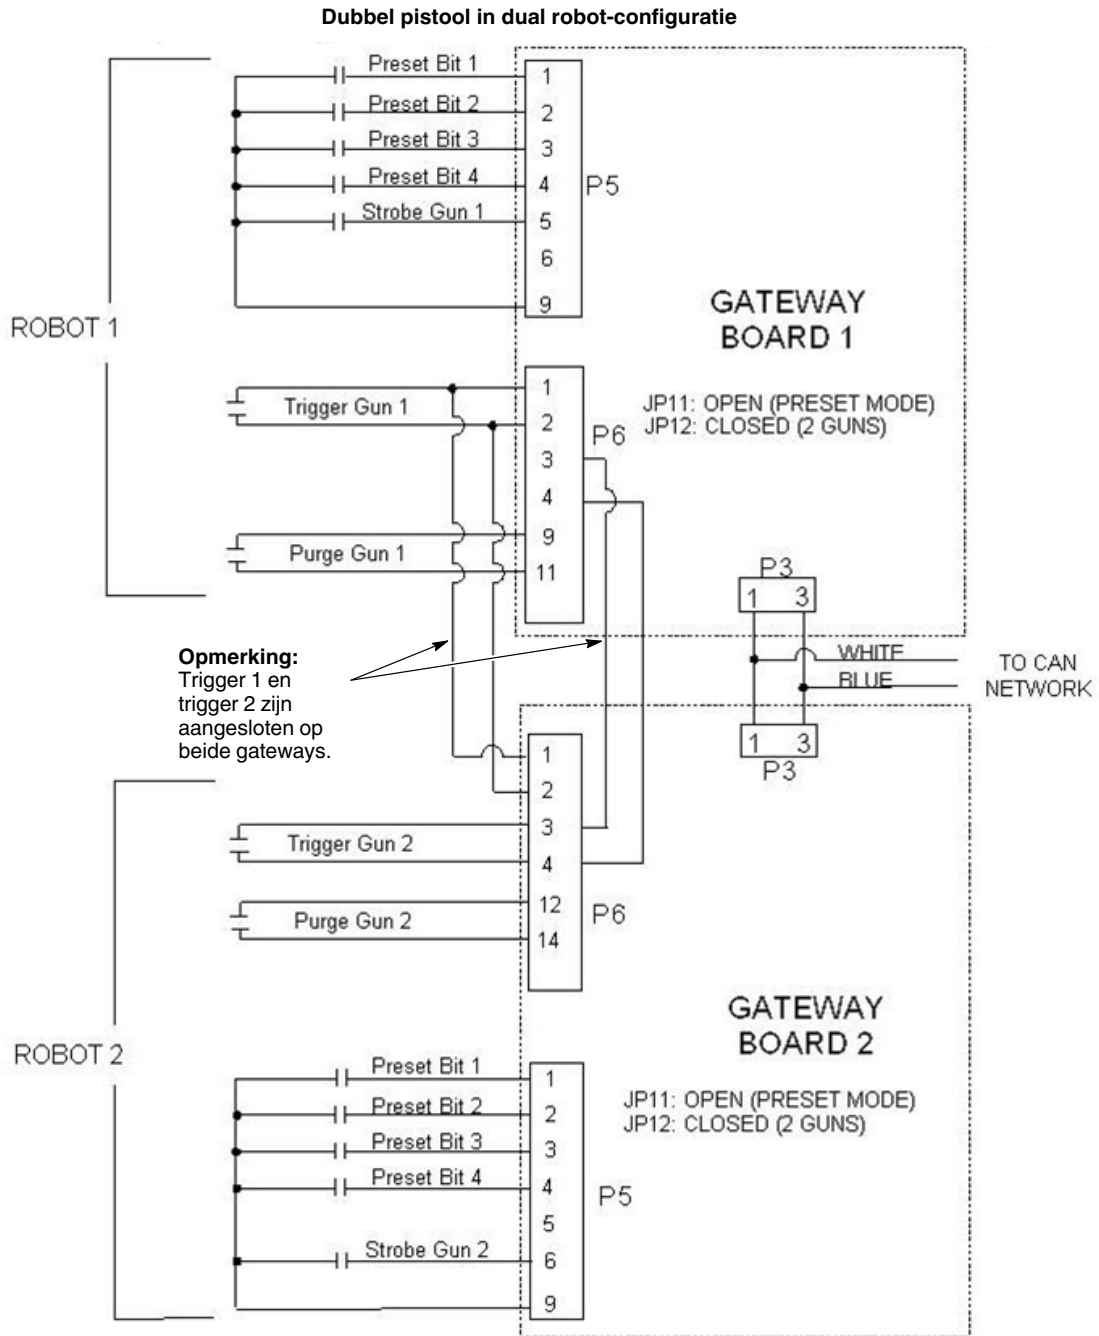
Dubbel pistool in dual robot-configuratie

ROBOT 1

Preset Bit 1
Preset Bit 2
Preset Bit 3
Preset Bit 4
Strobe Gun 1

1
2
3
4
5
6
9
P5

GATEWAY BOARD 1

Trigger Gun 1
Purge Gun 1

1
2
3
4
9
11
P6

JP11: OPEN (PRESET MODE)
JP12: CLOSED (2 GUNS)

P3
1 3

WHITE
BLUE
TO CAN NETWORK

1 3
P3

**Opmerking:** Trigger 1 en trigger 2 zijn aangesloten op beide gateways.

ROBOT 2

1
2
3
4
12
14
P6

Trigger Gun 2
Purge Gun 2

GATEWAY BOARD 2

Preset Bit 1
Preset Bit 2
Preset Bit 3
Preset Bit 4
Strobe Gun 2

1
2
3
4
5
6
9
P5

JP11: OPEN (PRESET MODE)
JP12: CLOSED (2 GUNS)